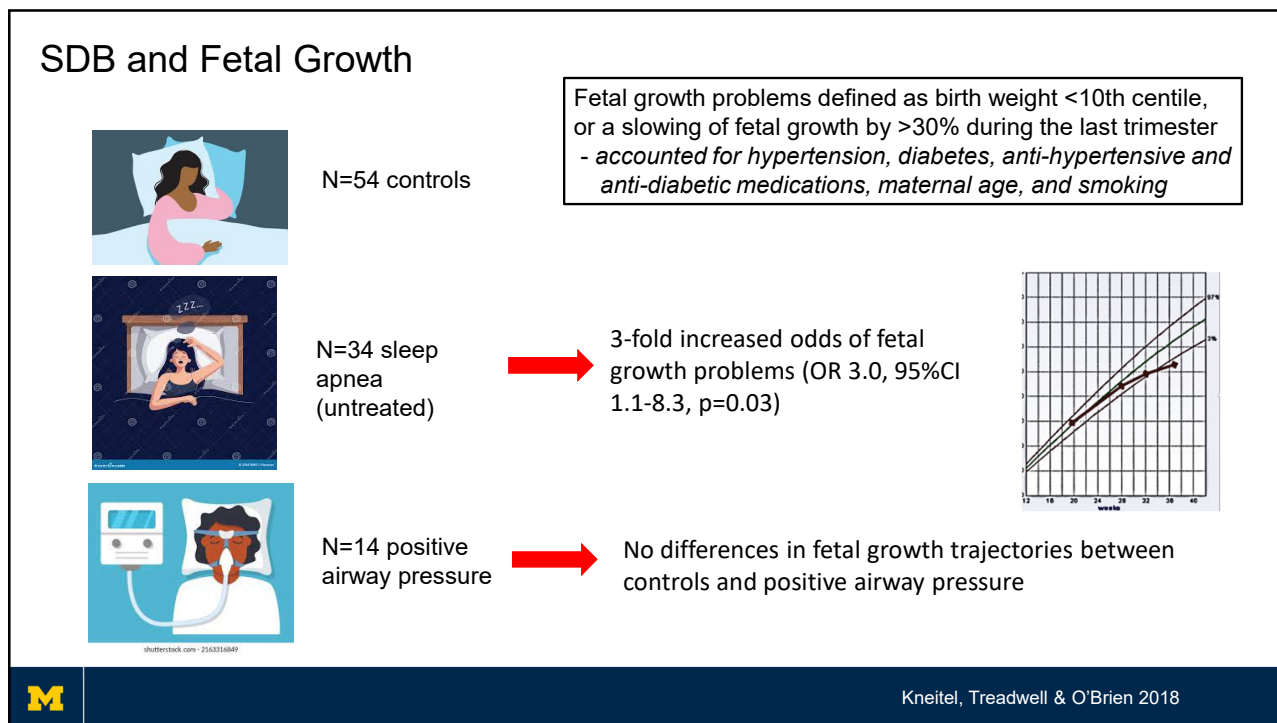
SDB and Fetal Growth

Fetal growth problems defined as birth weight <10th centile, or a slowing of fetal growth by >30% during the last trimester
- *accounted for hypertension, diabetes, anti-hypertensive and anti-diabetic medications, maternal age, and smoking*

N=54 controls

ZZZ...

N=34 sleep apnea (untreated)

3-fold increased odds of fetal growth problems (OR 3.0, 95%CI 1.1-8.3, p=0.03)

97%

3%

12 16 20 24 28 32 36 40

weeks

N=14 positive airway pressure

No differences in fetal growth trajectories between controls and positive airway pressure

shutterstock.com · 2163316849

M

Kneitel, Treadwell & O'Brien 2018